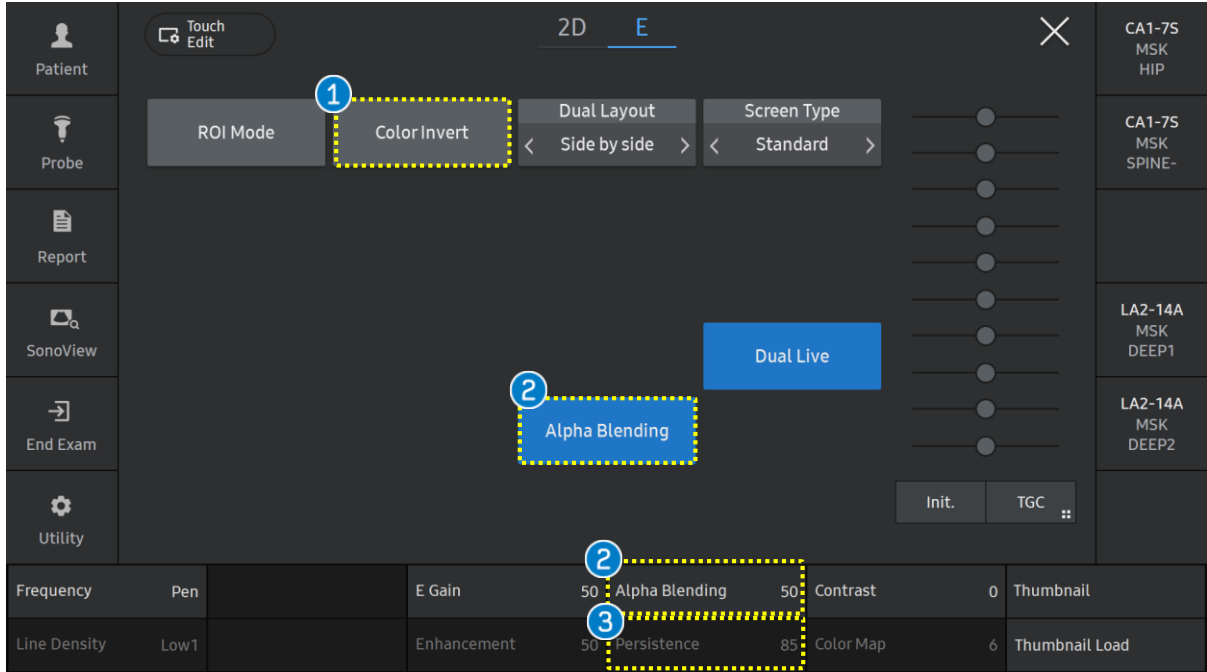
Patient

Probe

Report

SonoView

End Exam

Utility

Touch Edit

2D E

ROI Mode

1

Color Invert

Dual Layout
Side by side

Screen Type
Standard

Dual Live

2

Alpha Blending

Init.

TGC

CA1-7S
MSK
HIP

CA1-7S
MSK
SPINE-

LA2-14A
MSK
DEEP1

LA2-14A
MSK
DEEP2

2

3

| Frequency | Pen | | E Gain | 50 | Alpha Blending | 50 | Contrast | 0 | Thumbnail |
|---|---|---|---|---|---|---|---|---|---|
| Line Density | Low1 | | Enhancement | 50 | Persistence | 85 | Color Map | 6 | Thumbnail Load |